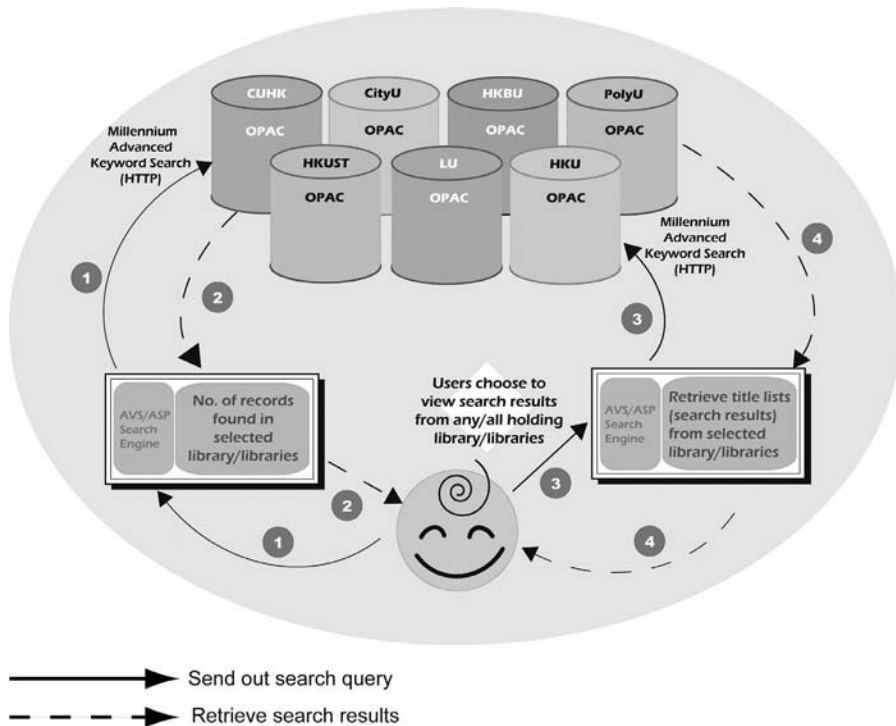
CUHK
OPAC

CityU
OPAC

HKBU
OPAC

PolyU
OPAC

HKUST
OPAC

LU
OPAC

HKU
OPAC

Millennium Advanced Keyword Search (HTTP)

Millennium Advanced Keyword Search (HTTP)

1

2

3

4

AVS/ASP Search Engine

No. of records found in selected library/libraries

Users choose to view search results from any/all holding library/libraries

AVS/ASP Search Engine

Retrieve title lists (search results) from selected library/libraries

2

3

1

4

Send out search query

Retrieve search results